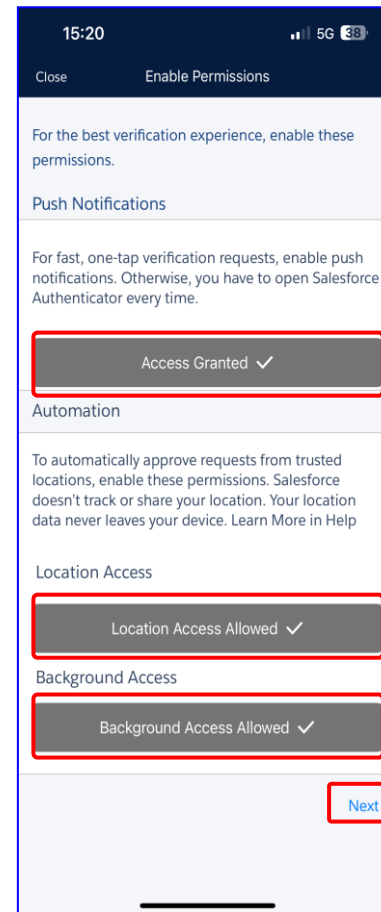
15:20

5G 38

Close

Enable Permissions

For the best verification experience, enable these permissions.

Push Notifications

For fast, one-tap verification requests, enable push notifications. Otherwise, you have to open Salesforce Authenticator every time.

Access Granted ✓

Automation

To automatically approve requests from trusted locations, enable these permissions. Salesforce doesn't track or share your location. Your location data never leaves your device. Learn More in Help

Location Access

Location Access Allowed ✓

Background Access

Background Access Allowed ✓

Next